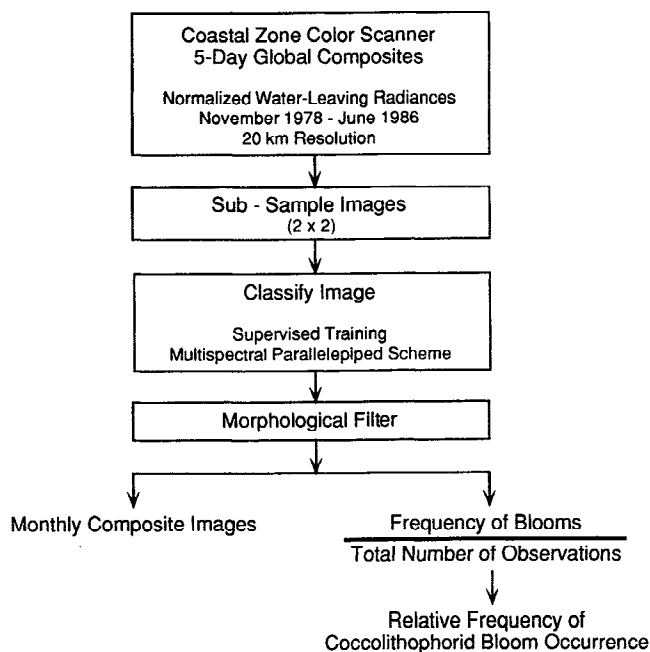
Coastal Zone Color Scanner
5-Day Global Composites

Normalized Water-Leaving Radiances
November 1978 - June 1986
20 km Resolution

Sub - Sample Images
(2 x 2)

Classify Image

Supervised Training
Multispectral Parallelepiped Scheme

Morphological Filter

Monthly Composite Images

$\frac{\text{Frequency of Blooms}}{\text{Total Number of Observations}}$

Relative Frequency of
Coccolithophorid Bloom Occurrence